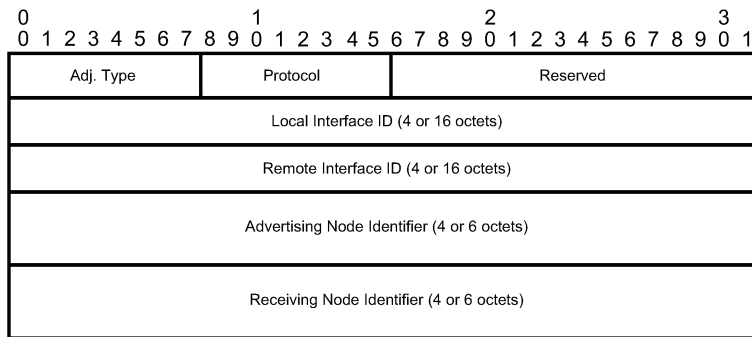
0 1 2 3
0 1 2 3 4 5 6 7 8 9 0 1 2 3 4 5 6 7 8 9 0 1 2 3 4 5 6 7 8 9 0 1

| Adj. Type | Protocol | Reserved |
|---|---|---|
| Local Interface ID (4 or 16 octets) | | |
| Remote Interface ID (4 or 16 octets) | | |
| Advertising Node Identifier (4 or 6 octets) | | |
| Receiving Node Identifier (4 or 6 octets) | | |